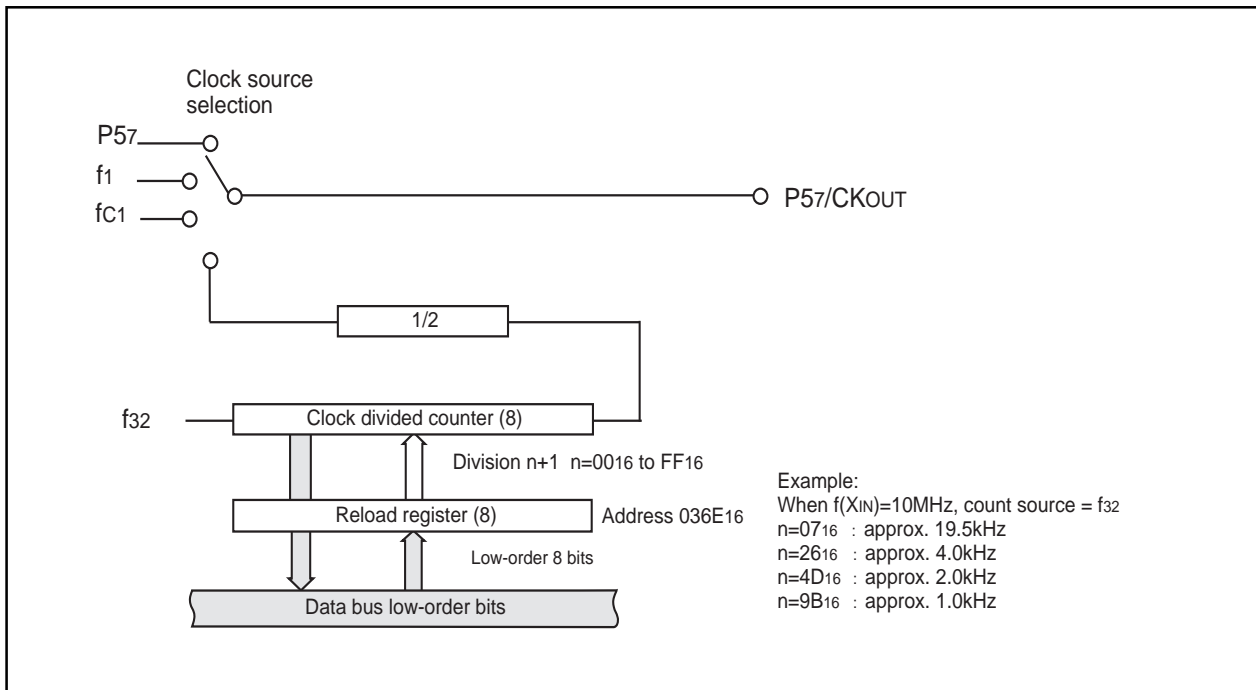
Clock source selection

$P5_7$

$f_1$

$f_{C1}$

$P5_7/CK_{OUT}$

1/2

$f_{32}$

Clock divided counter (8)

Division n+1 n=$00_{16}$ to $FF_{16}$

Reload register (8)

Address $036E_{16}$

Low-order 8 bits

Data bus low-order bits

Example:
When $f(X_{IN})$=10MHz, count source = $f_{32}$
n=$07_{16}$ : approx. 19.5kHz
n=$26_{16}$ : approx. 4.0kHz
n=$4D_{16}$ : approx. 2.0kHz
n=$9B_{16}$ : approx. 1.0kHz